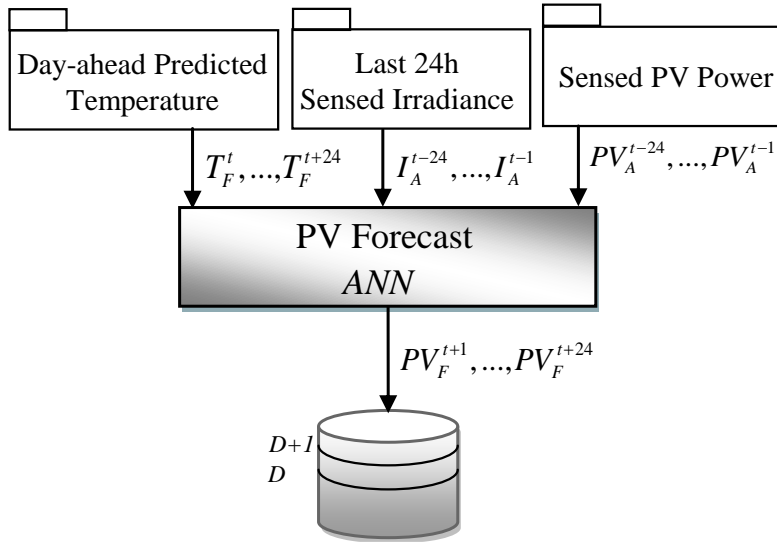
Day-ahead Predicted Temperature

Last 24h Sensed Irradiance

Sensed PV Power

$T_F^t, ..., T_F^{t+24}$

$I_A^{t-24}, ..., I_A^{t-1}$

$PV_A^{t-24}, ..., PV_A^{t-1}$

PV Forecast
ANN

$PV_F^{t+1}, ..., PV_F^{t+24}$

D+1
D